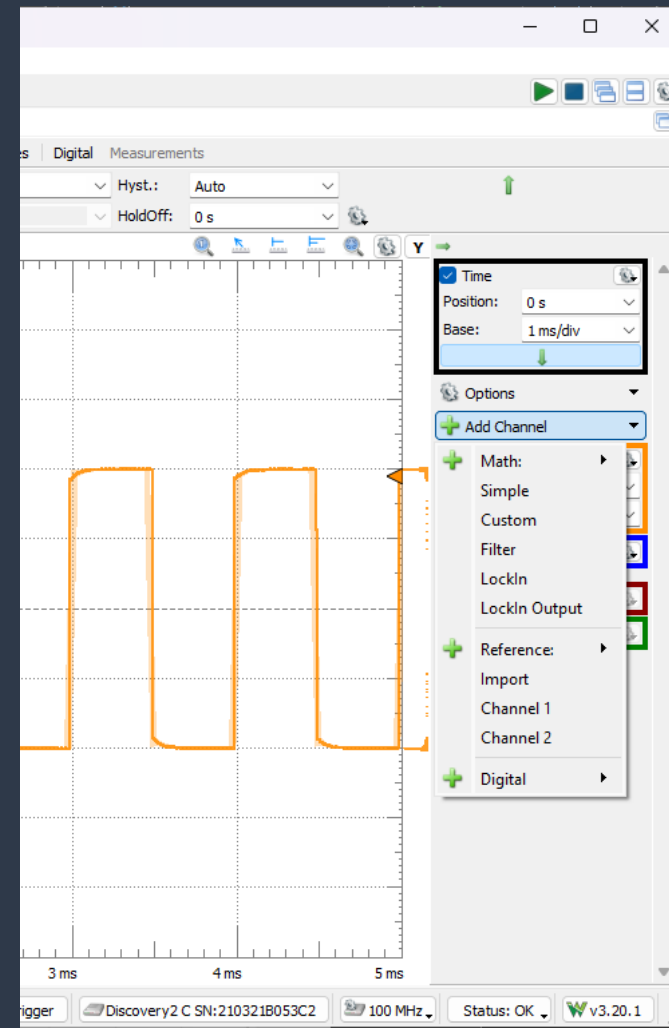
es Digital Measurements

Hyst.: Auto
HoldOff: 0 s

Y

Time
Position: 0 s
Base: 1 ms/div

Options
Add Channel

Math:
Simple
Custom
Filter
LockIn
LockIn Output
Reference:
Import
Channel 1
Channel 2
Digital

3 ms
4 ms
5 ms

rigger
Discovery2 C SN:210321B053C2
100 MHz
Status: OK
v3.20.1